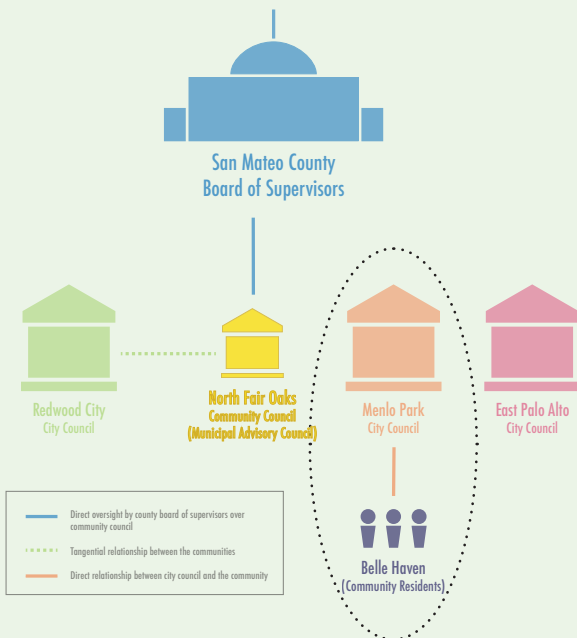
San Mateo County
Board of Supervisors

Redwood City
City Council

North Fair Oaks
Community Council
(Municipal Advisory Council)

Menlo Park
City Council

East Palo Alto
City Council

Belle Haven
(Community Residents)

Direct oversight by county board of supervisors over community council

Tangential relationship between the communities

Direct relationship between city council and the community